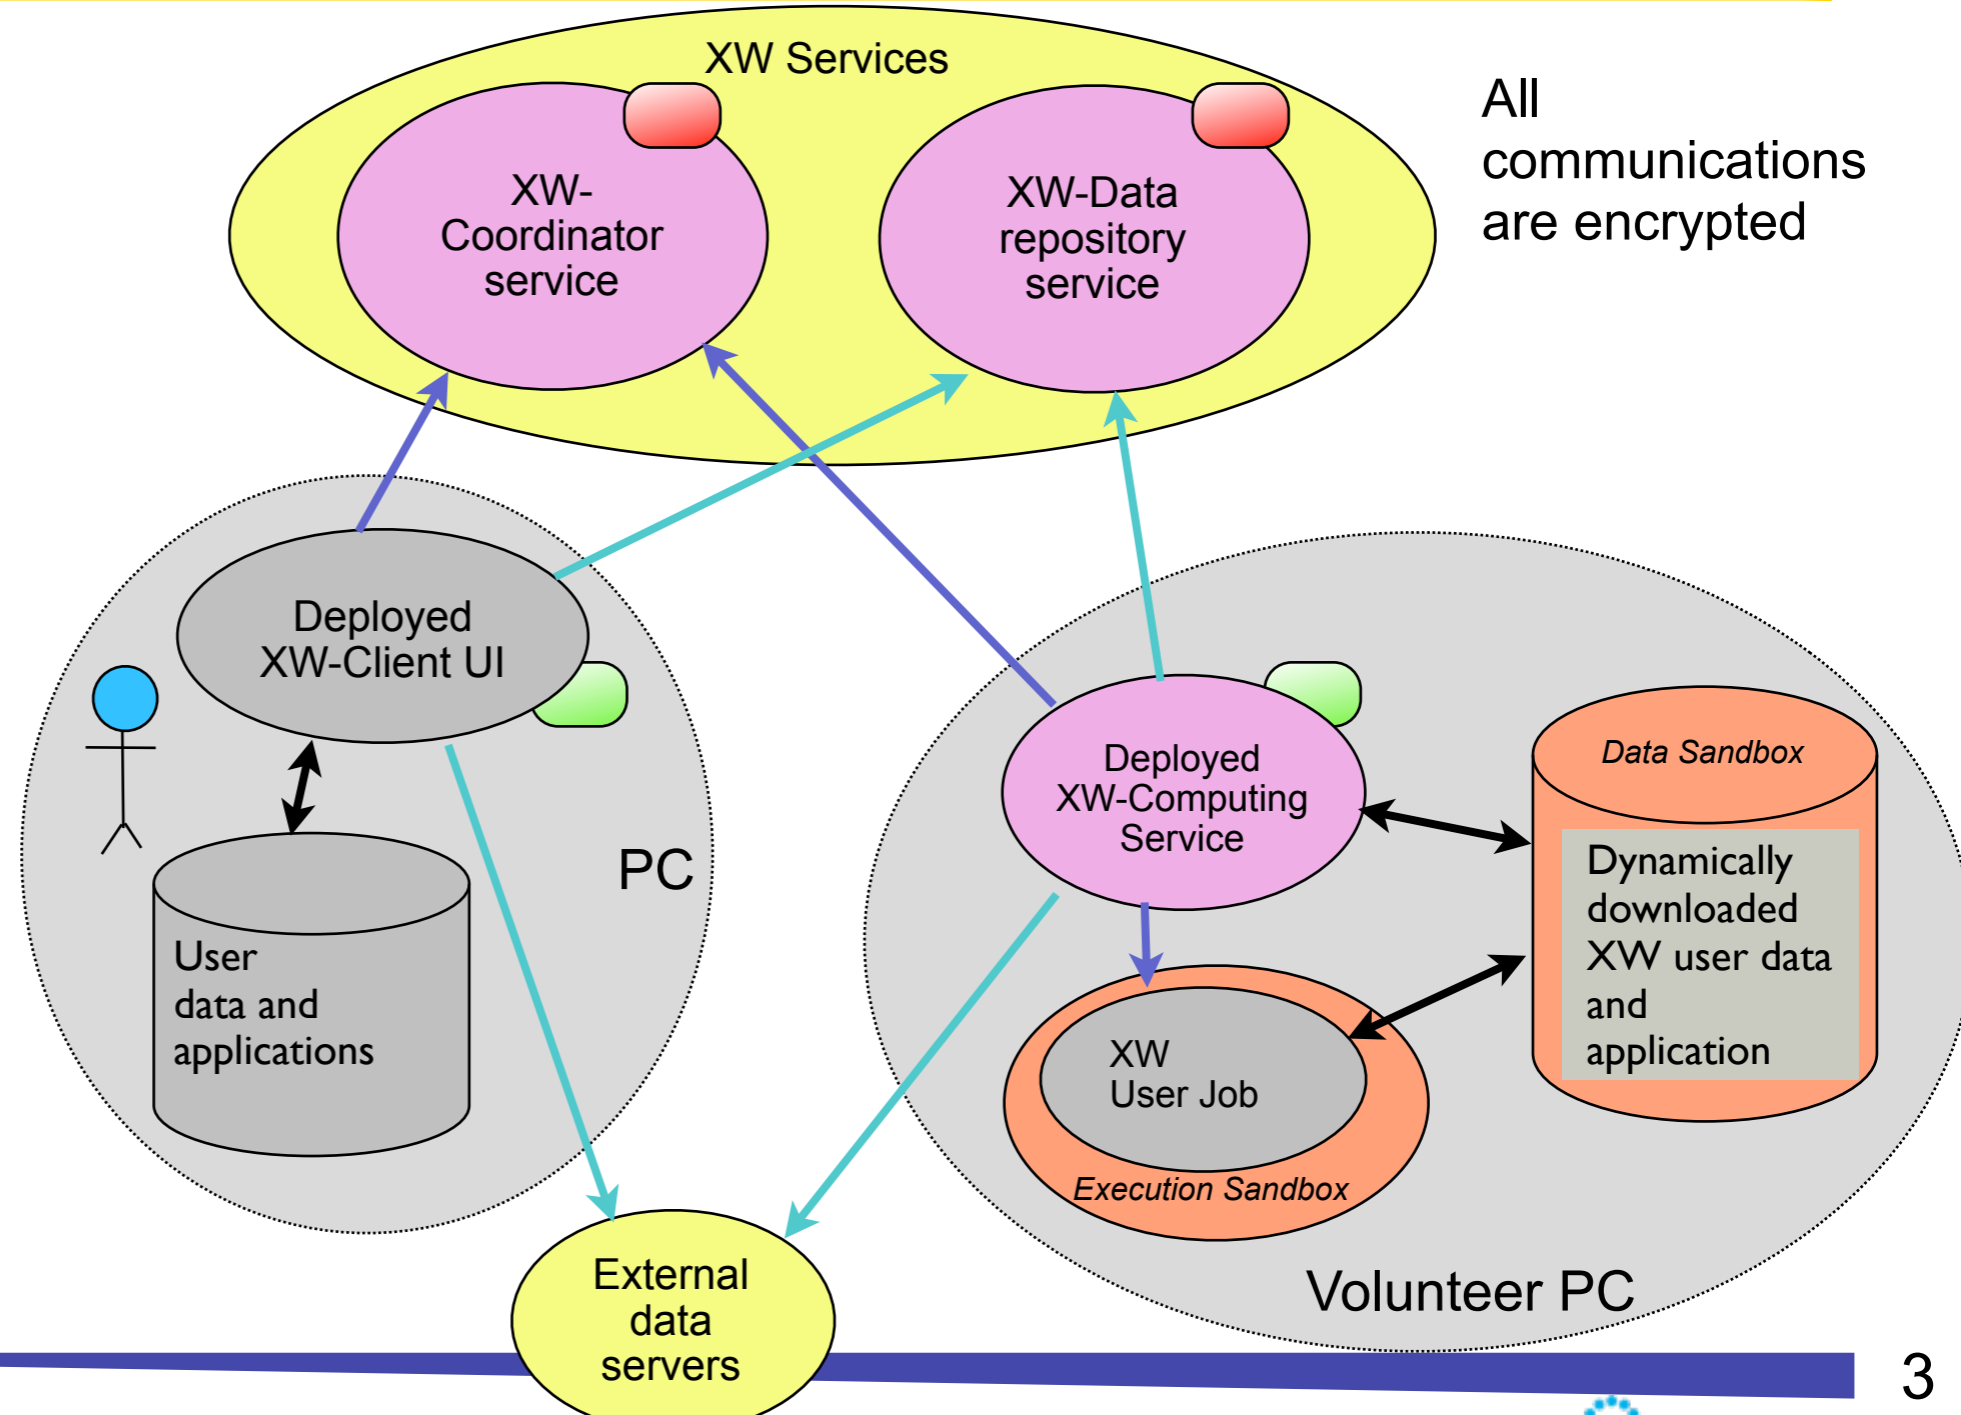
XW Services

XW-Coordinator service

XW-Data repository service

All communications are encrypted

Deployed XW-Client UI

User data and applications

PC

Deployed XW-Computing Service

Data Sandbox

Dynamically downloaded XW user data and application

XW User Job

Execution Sandbox

External data servers

Volunteer PC

3